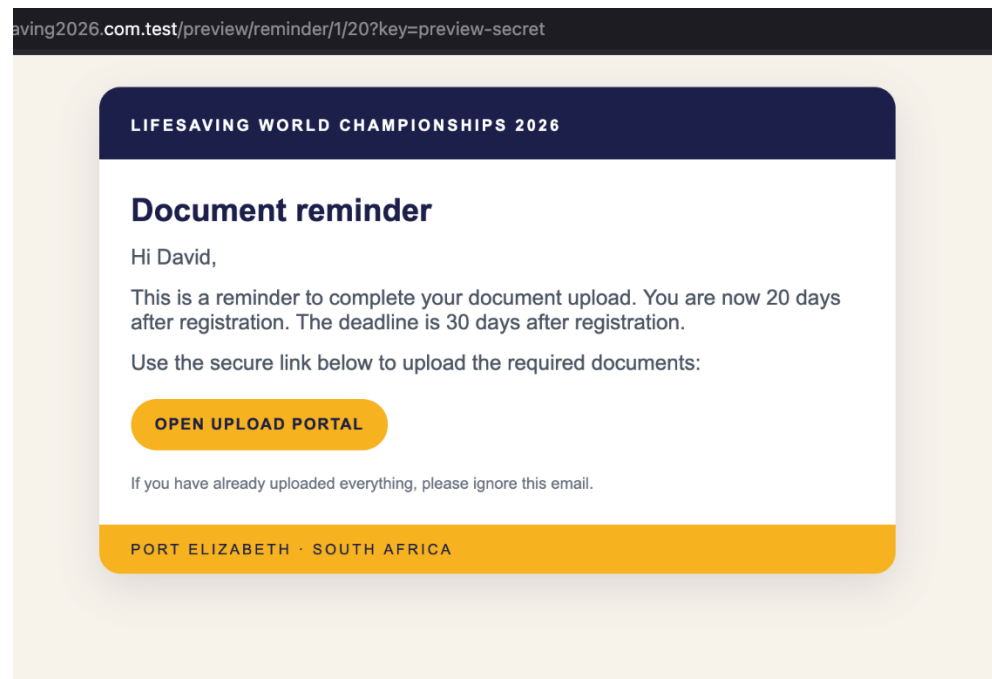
aving2026.com.test/preview/reminder/1/20?key=preview-secret

LIFESAVING WORLD CHAMPIONSHIPS 2026

Document reminder

Hi David,

This is a reminder to complete your document upload. You are now 20 days after registration. The deadline is 30 days after registration.

Use the secure link below to upload the required documents:

OPEN UPLOAD PORTAL

If you have already uploaded everything, please ignore this email.

PORT ELIZABETH · SOUTH AFRICA